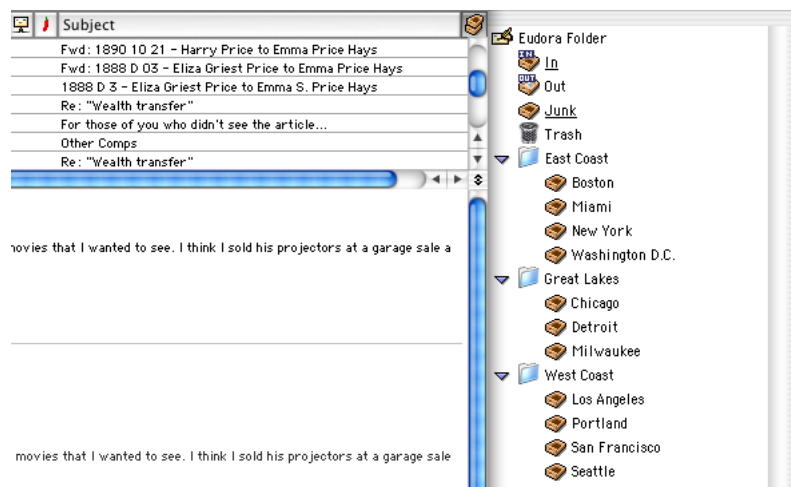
Subject
Fwd: 1890 10 21 - Harry Price to Emma Price Hays
Fwd: 1888 D 03 - Eliza Griest Price to Emma Price Hays
1888 D 3 - Eliza Griest Price to Emma S. Price Hays
Re: "Wealth transfer"
For those of you who didn't see the article...
Other Comps
Re: "Wealth transfer"

novies that I wanted to see. I think I sold his projectors at a garage sale a

movies that I wanted to see. I think I sold his projectors at a garage sale

Eudora Folder
In
Out
Junk
Trash
East Coast
Boston
Miami
New York
Washington D.C.
Great Lakes
Chicago
Detroit
Milwaukee
West Coast
Los Angeles
Portland
San Francisco
Seattle